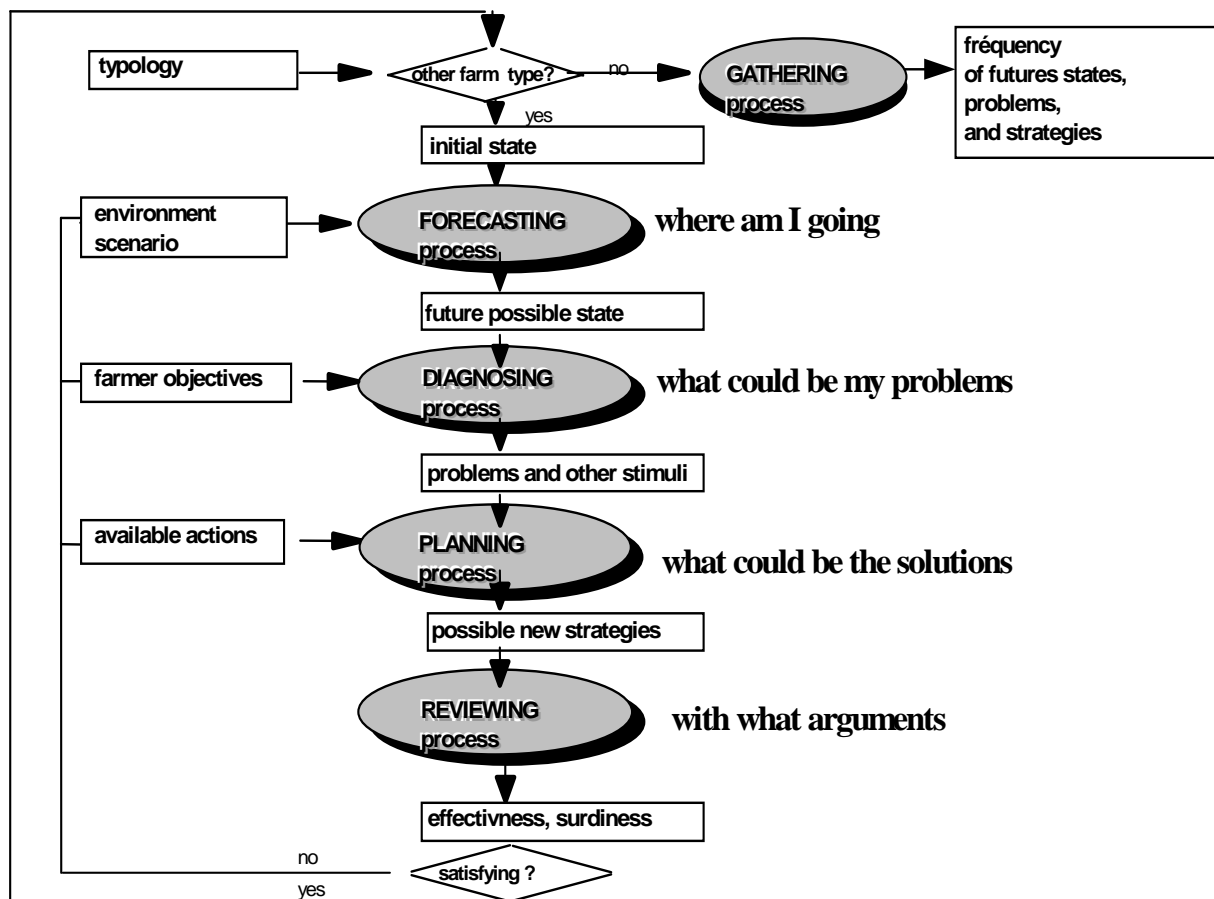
typology

other farm type?

no

GATHERING process

fréquency of futures states, problems, and strategies

yes

initial state

environment scenario

FORECASTING process

where am I going

future possible state

farmer objectives

DIAGNOSING process

what could be my problems

problems and other stimuli

available actions

PLANNING process

what could be the solutions

possible new strategies

REVIEWING process

with what arguments

effectivness, surdiness

no

satisfying ?

yes